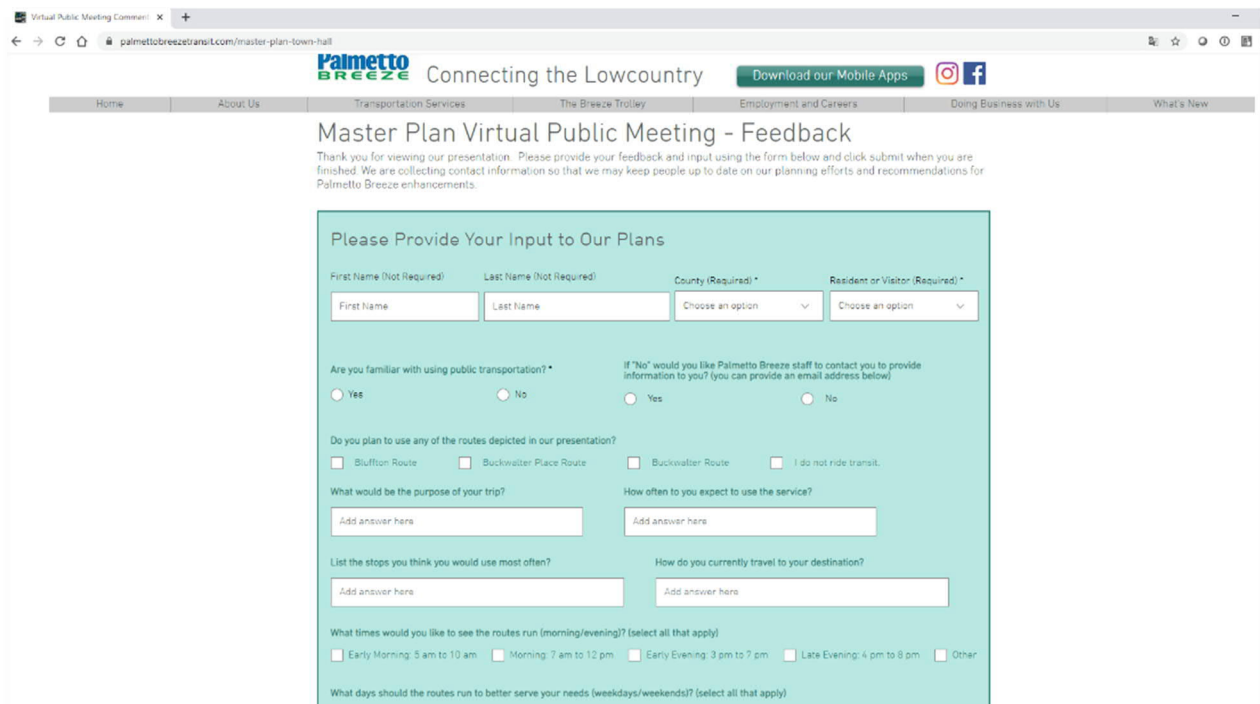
Virtual Public Meeting Comment ×  +

palmettobreezetransit.com/master-plan-town-hall

Palmetto BREEZE Connecting the Lowcountry

Download our Mobile Apps

Home | About Us | Transportation Services | The Breeze Trolley | Employment and Careers | Doing Business with Us | What's New

Master Plan Virtual Public Meeting - Feedback

Thank you for viewing our presentation. Please provide your feedback and input using the form below and click submit when you are finished. We are collecting contact information so that we may keep people up to date on our planning efforts and recommendations for Palmetto Breeze enhancements.

Please Provide Your Input to Our Plans

First Name (Not Required)
First Name

Last Name (Not Required)
Last Name

County (Required) *
Choose an option

Resident or Visitor (Required) *
Choose an option

Are you familiar with using public transportation? *
Yes
No

If "No" would you like Palmetto Breeze staff to contact you to provide information to you? (you can provide an email address below)
Yes
No

Do you plan to use any of the routes depicted in our presentation?
Bluffton Route
Buckwalter Place Route
Buckwalter Route
I do not ride transit.

What would be the purpose of your trip?
Add answer here

How often to you expect to use the service?
Add answer here

List the stops you think you would use most often?
Add answer here

How do you currently travel to your destination?
Add answer here

What times would you like to see the routes run (morning/evening)? (select all that apply)
Early Morning: 5 am to 10 am
Morning: 7 am to 12 pm
Early Evening: 3 pm to 7 pm
Late Evening: 4 pm to 8 pm
Other

What days should the routes run to better serve your needs (weekdays/weekends)? (select all that apply)